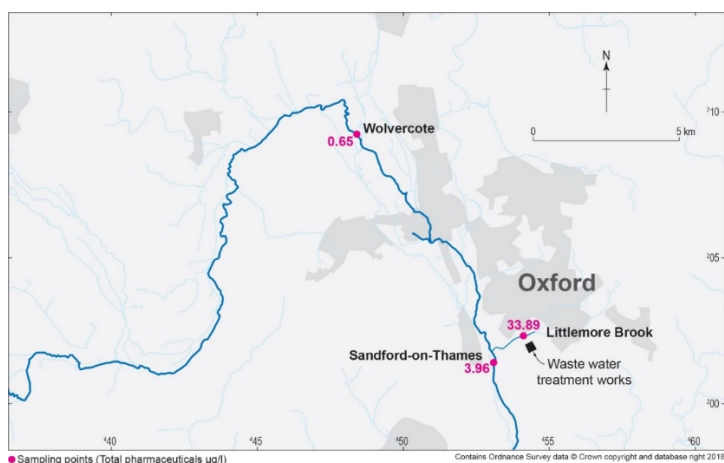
N

210

0 5 km

Wolvercote
0.65

205

Oxford

33.89
Littlemore Brook

Sandford-on-Thames
3.96

Waste water treatment works

200

440 445 450 455 460

● Sampling points (Total pharmaceuticals µg/l)

Contains Ordnance Survey data © Crown copyright and database right 2018